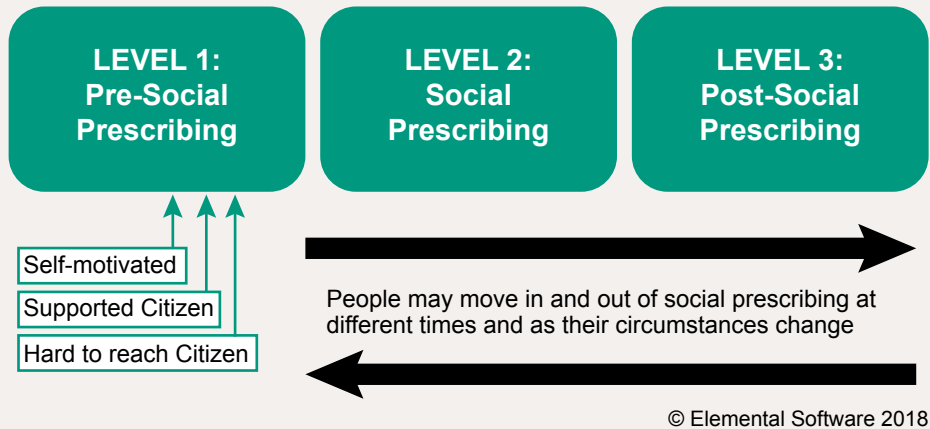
LEVEL 1:
Pre-Social
Prescribing

LEVEL 2:
Social
Prescribing

LEVEL 3:
Post-Social
Prescribing

Self-motivated

Supported Citizen

Hard to reach Citizen

People may move in and out of social prescribing at different times and as their circumstances change

© Elemental Software 2018